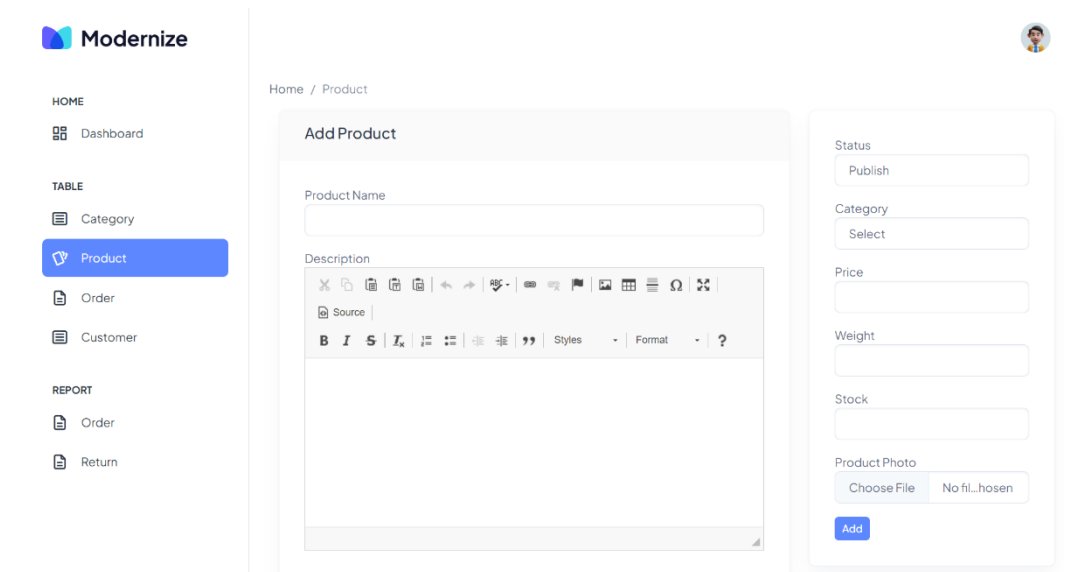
Modernize

HOME

Dashboard

TABLE

Category

Product

Order

Customer

REPORT

Order

Return

Home / Product

Add Product

Product Name

Description

Source

B I S $I_x$ Styles Format ?

Status

Publish

Category

Select

Price

Weight

Stock

Product Photo

Choose File No fil...hosen

Add